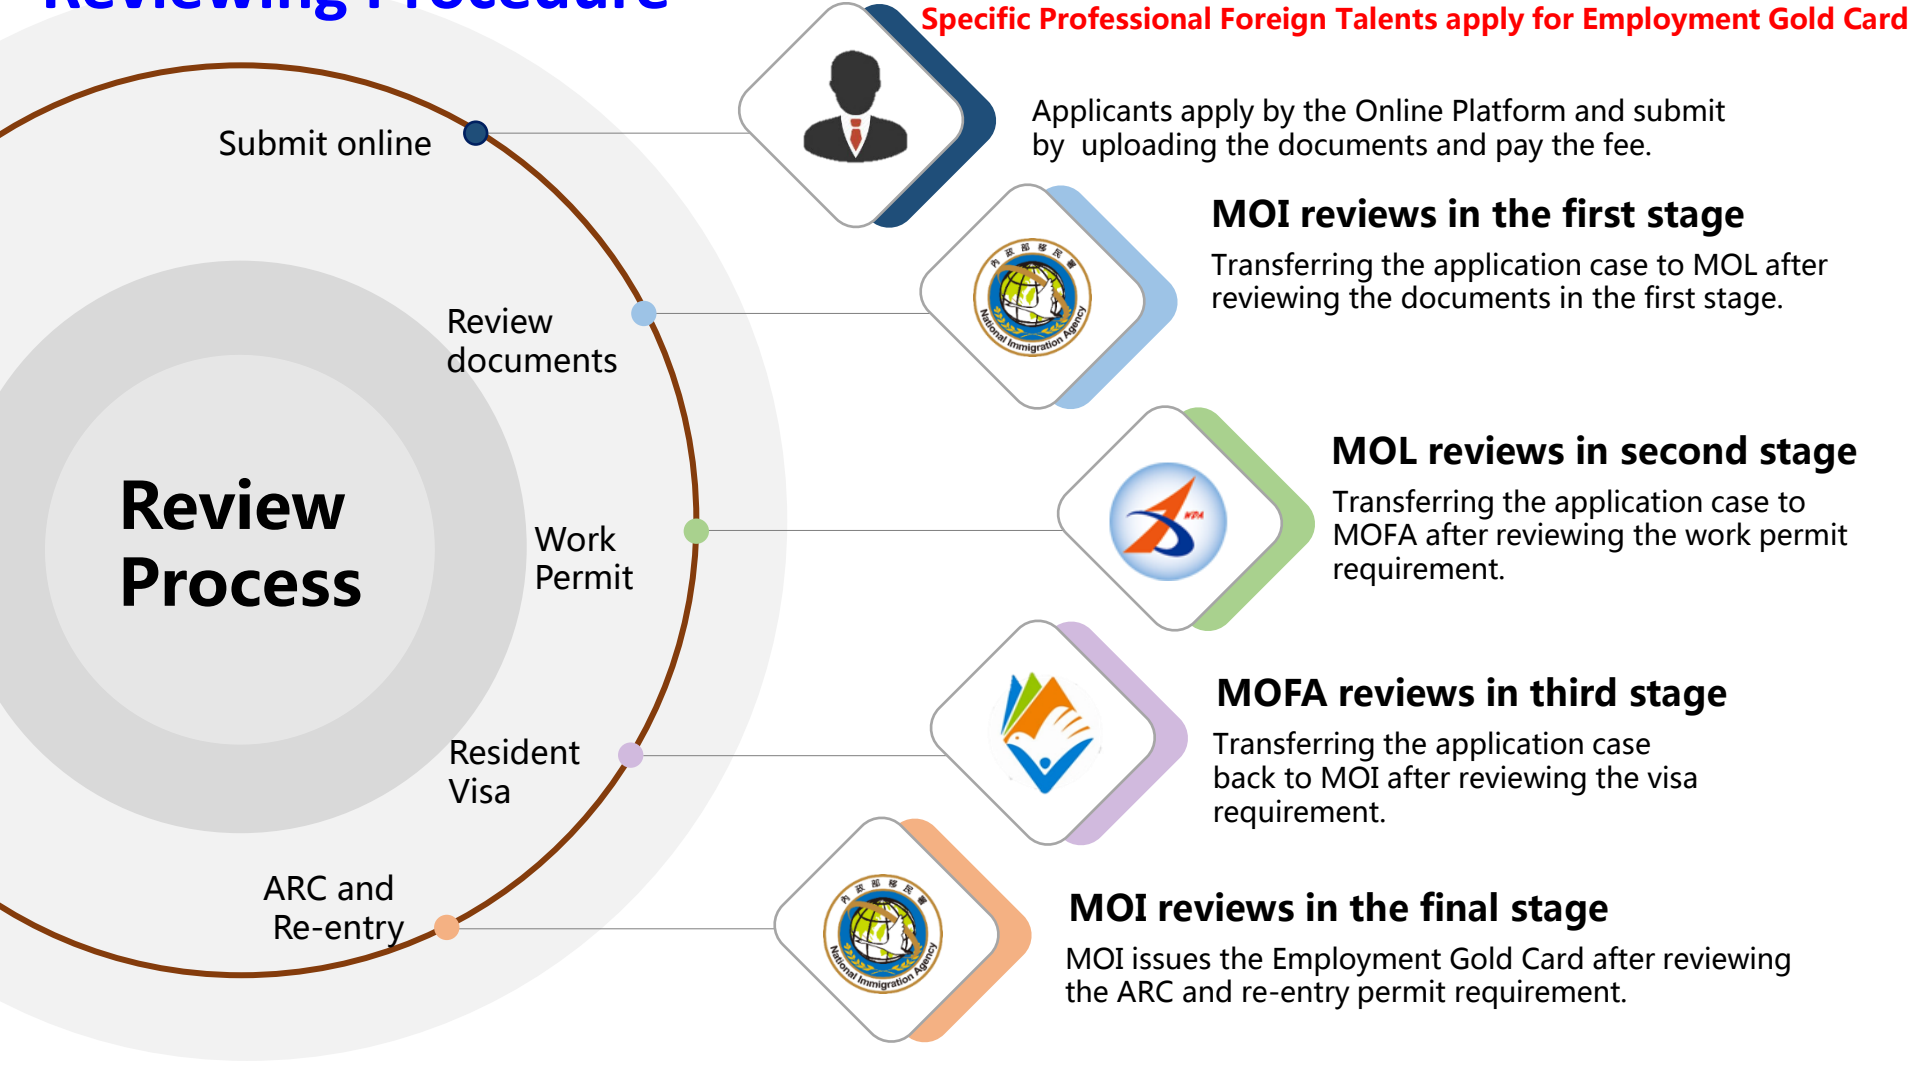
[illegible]

Specific Professional Foreign Talents apply for Employment Gold Card

Submit online

Applicants apply by the Online Platform and submit by uploading the documents and pay the fee.

Review documents

內政部移民署 National Immigration Agency

MOI reviews in the first stage

Transferring the application case to MOL after reviewing the documents in the first stage.

Review Process

Work Permit

WDA

MOL reviews in second stage

Transferring the application case to MOFA after reviewing the work permit requirement.

Resident Visa

MOFA reviews in third stage

Transferring the application case back to MOI after reviewing the visa requirement.

ARC and Re-entry

內政部移民署 National Immigration Agency

MOI reviews in the final stage

MOI issues the Employment Gold Card after reviewing the ARC and re-entry permit requirement.